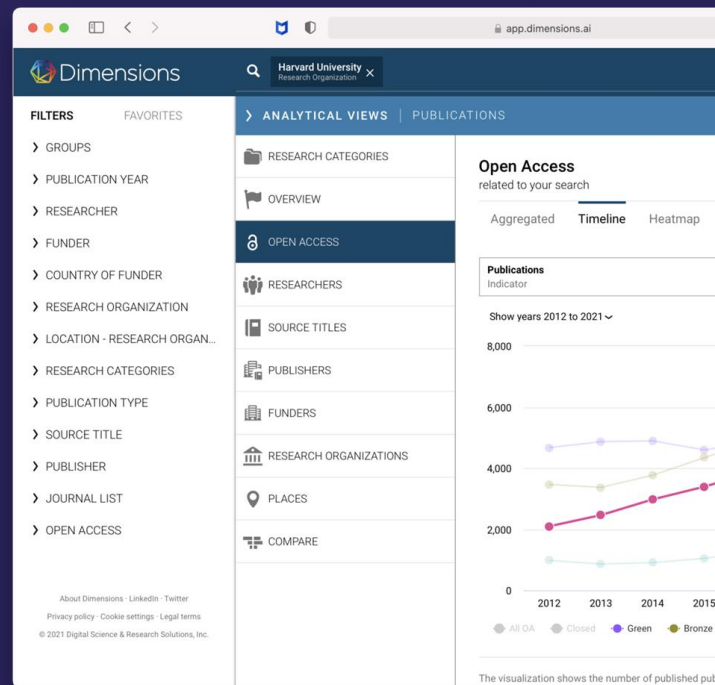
app.dimensions.ai

Dimensions

Harvard University
Research Organization

FILTERS FAVORITES

GROUPS
PUBLICATION YEAR
RESEARCHER
FUNDER
COUNTRY OF FUNDER
RESEARCH ORGANIZATION
LOCATION - RESEARCH ORGAN...
RESEARCH CATEGORIES
PUBLICATION TYPE
SOURCE TITLE
PUBLISHER
JOURNAL LIST
OPEN ACCESS

About Dimensions · LinkedIn · Twitter
Privacy policy · Cookie settings · Legal terms
© 2021 Digital Science & Research Solutions, Inc.

ANALYTICAL VIEWS | PUBLICATIONS

RESEARCH CATEGORIES
OVERVIEW
OPEN ACCESS
RESEARCHERS
SOURCE TITLES
PUBLISHERS
FUNDERS
RESEARCH ORGANIZATIONS
PLACES
COMPARE

Open Access
related to your search

Aggregated Timeline Heatmap

Publications
Indicator

Show years 2012 to 2021

8,000
6,000
4,000
2,000
0
2012 2013 2014 2015

All OA Closed Green Bronze

The visualization shows the number of published pu